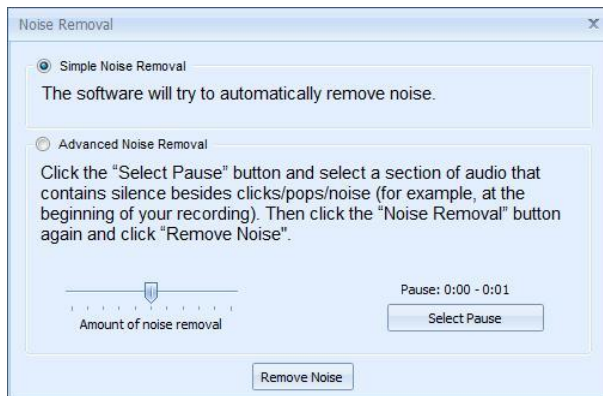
Noise Removal

x

Simple Noise Removal

The software will try to automatically remove noise.

Advanced Noise Removal

Click the “Select Pause” button and select a section of audio that contains silence besides clicks/pops/noise (for example, at the beginning of your recording). Then click the “Noise Removal” button again and click “Remove Noise”.

Amount of noise removal

Pause: 0:00 - 0:01

Select Pause

Remove Noise